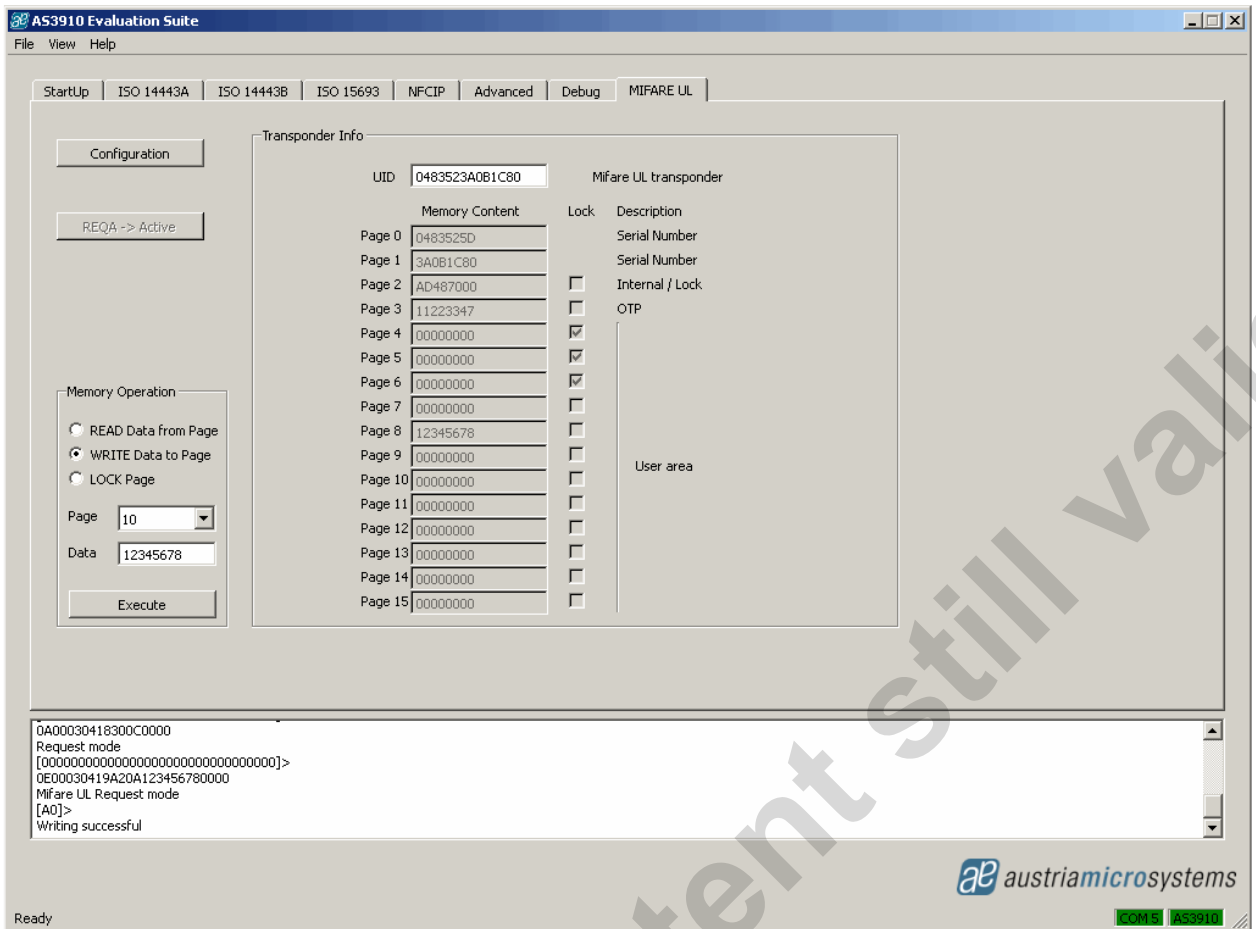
AS3910 Evaluation Suite

File View Help

StartUp | ISO 14443A | ISO 14443B | ISO 15693 | NFCIP | Advanced | Debug | MIFARE UL

Configuration

REQA -> Active

Transponder Info

UID 0483523A0B1C80 Mifare UL transponder

| | Memory Content | Lock | Description |
|---|---|---|---|
| Page 0 | 0483525D | | Serial Number |
| Page 1 | 3A0B1C80 | | Serial Number |
| Page 2 | AD487000 | ☐ | Internal / Lock |
| Page 3 | 11223347 | ☐ | OTP |
| Page 4 | 00000000 | ☑ | |
| Page 5 | 00000000 | ☑ | |
| Page 6 | 00000000 | ☑ | |
| Page 7 | 00000000 | ☐ | |
| Page 8 | 12345678 | ☐ | |
| Page 9 | 00000000 | ☐ | User area |
| Page 10 | 00000000 | ☐ | |
| Page 11 | 00000000 | ☐ | |
| Page 12 | 00000000 | ☐ | |
| Page 13 | 00000000 | ☐ | |
| Page 14 | 00000000 | ☐ | |
| Page 15 | 00000000 | ☐ | |

Memory Operation

READ Data from Page
WRITE Data to Page
LOCK Page

Page 10

Data 12345678

Execute

0A00030418300C0000
Request mode
[00000000000000000000000000000000]>
0E00030419A20A123456780000
Mifare UL Request mode
[A0]>
Writing successful

austriamicrosystems

Ready

COM5 AS3910

tent still vali